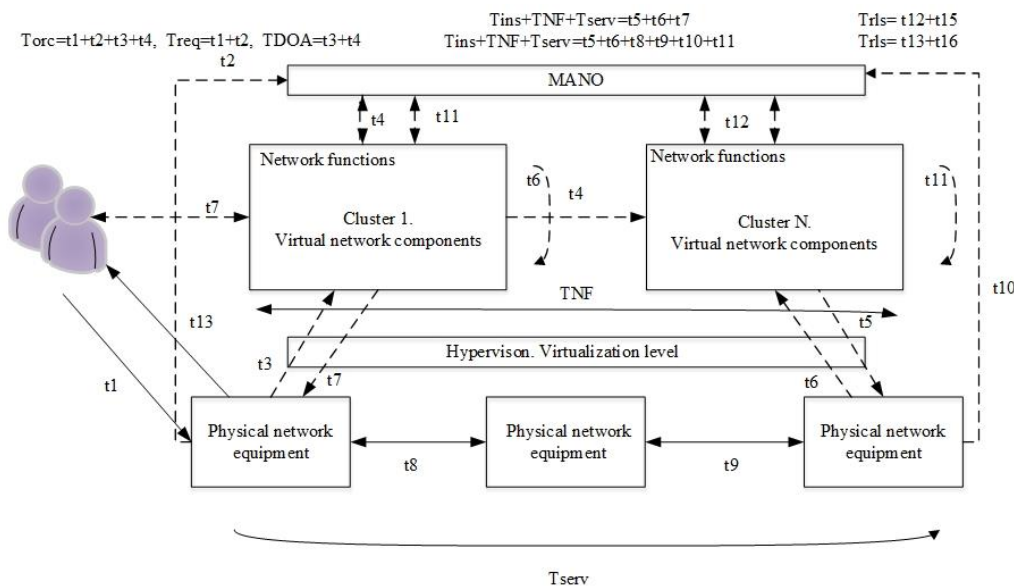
Torc=t1+t2+t3+t4, Treq=t1+t2, TDOA=t3+t4

Tins+TNF+Tserv=t5+t6+t7
Tins+TNF+Tserv=t5+t6+t8+t9+t10+t11

Trls= t12+t15
Trls= t13+t16

t2

MANO

t4

t11

t12

Network functions

Cluster 1.
Virtual network components

t6

t4

Network functions

Cluster N.
Virtual network components

t11

t7

TNF

t10

t13

t5

Hypervison. Virtualization level

t3

t7

t6

t1

Physical network equipment

t8

Physical network equipment

t9

Physical network equipment

Tserv